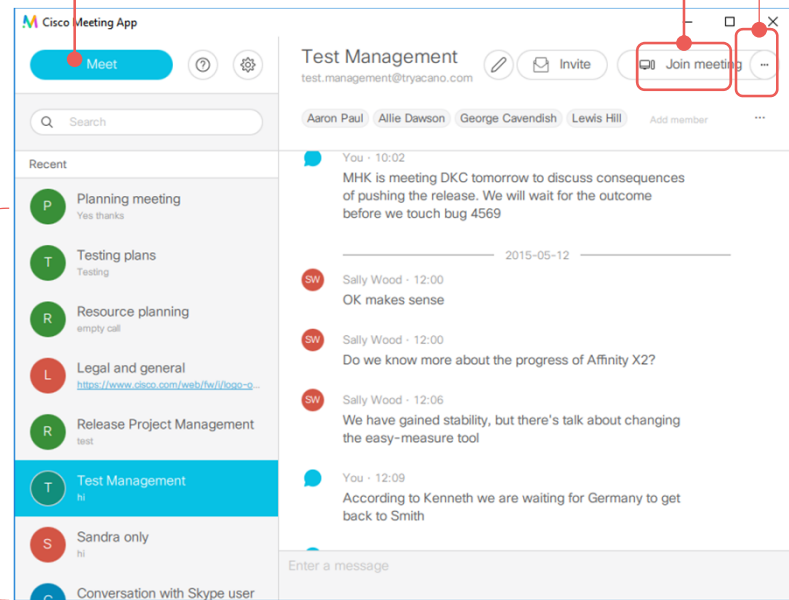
Cisco Meeting App

Meet

Search

Recent

P Planning meeting
Yes thanks

T Testing plans
Testing

R Resource planning
empty call

L Legal and general
https://www.cisco.com/web/fw/i/logo-o...

R Release Project Management
test

T Test Management
hi

S Sandra only
hi

C Conversation with Skype user

Test Management
test.management@tryacano.com

Invite

Join meeting

...

Aaron Paul Allie Dawson George Cavendish Lewis Hill Add member ...

You · 10:02
MHK is meeting DKC tomorrow to discuss consequences of pushing the release. We will wait for the outcome before we touch bug 4569

2015-05-12

SW Sally Wood · 12:00
OK makes sense

SW Sally Wood · 12:00
Do we know more about the progress of Affinity X2?

SW Sally Wood · 12:06
We have gained stability, but there's talk about changing the easy-measure tool

You · 12:09
According to Kenneth we are waiting for Germany to get back to Smith

Enter a message